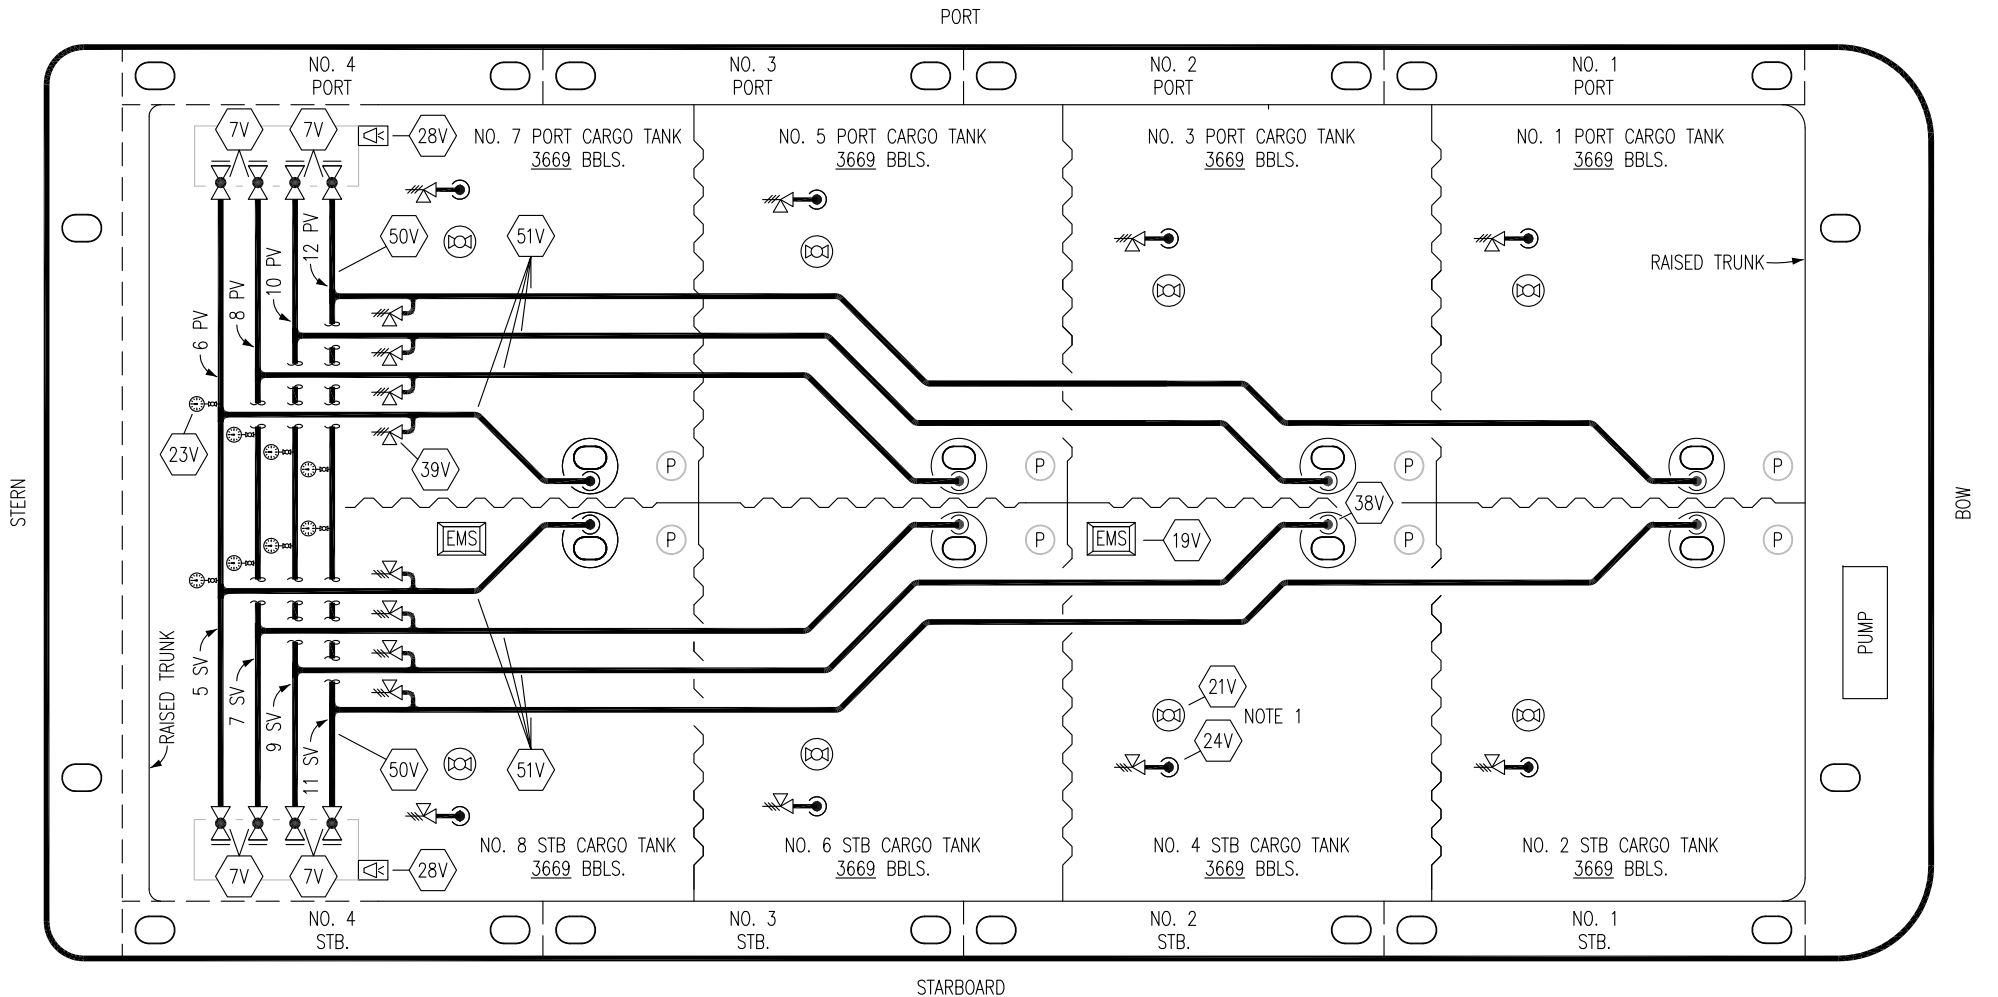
PORT

NO. 4
PORT

NO. 3
PORT

NO. 2
PORT

NO. 1
PORT

7V 7V 28V

NO. 7 PORT CARGO TANK
3669 BBLS.

NO. 5 PORT CARGO TANK
3669 BBLS.

NO. 3 PORT CARGO TANK
3669 BBLS.

NO. 1 PORT CARGO TANK
3669 BBLS.

50V 51V

12 PV
10 PV
8 PV
6 PV

RAISED TRUNK

23V

39V

STERN

P P P P

38V

BOW

EMS

EMS 19V

P P P P

PUMP

RAISED TRUNK

5 SV
7 SV
9 SV
11 SV

21V
NOTE 1
24V

50V 51V

NO. 8 STB CARGO TANK
3669 BBLS.

NO. 6 STB CARGO TANK
3669 BBLS.

NO. 4 STB CARGO TANK
3669 BBLS.

NO. 2 STB CARGO TANK
3669 BBLS.

7V 7V 28V

NO. 4
STB.

NO. 3
STB.

NO. 2
STB.

NO. 1
STB.

STARBOARD